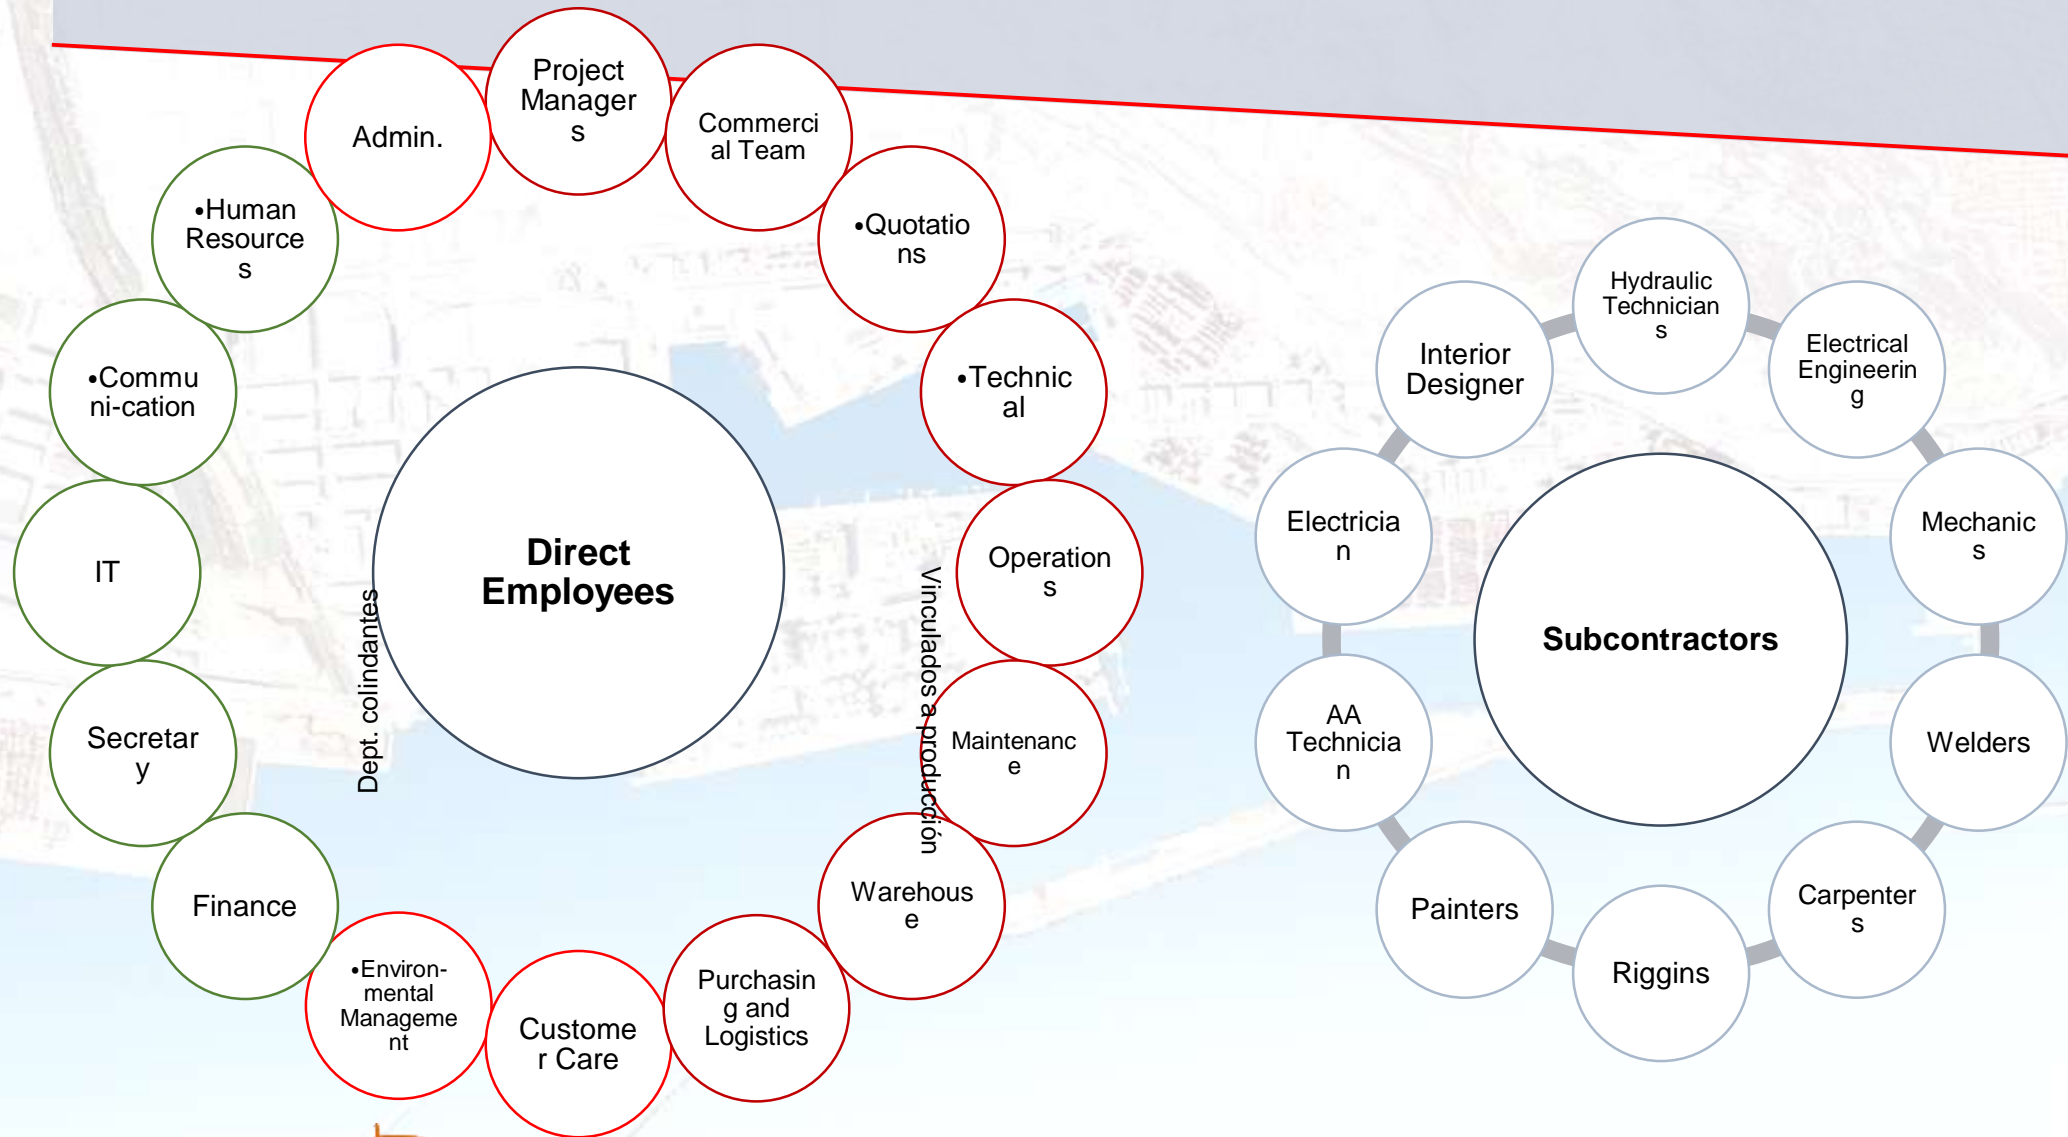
Project Managers

Admin.

Commercial Team

•Human Resources

•Quotations

•Communi-cation

•Technical

Direct Employees

IT

Operations

Dept. colindantes

Vinculados a producción

Maintenance

Secretary

Warehouse

Finance

•Environ-mental Management

Customer Care

Purchasing and Logistics

Hydraulic Technicians

Interior Designer

Electrical Engineering

Electrician

Mechanics

Subcontractors

AA Technician

Welders

Painters

Riggins

Carpenters